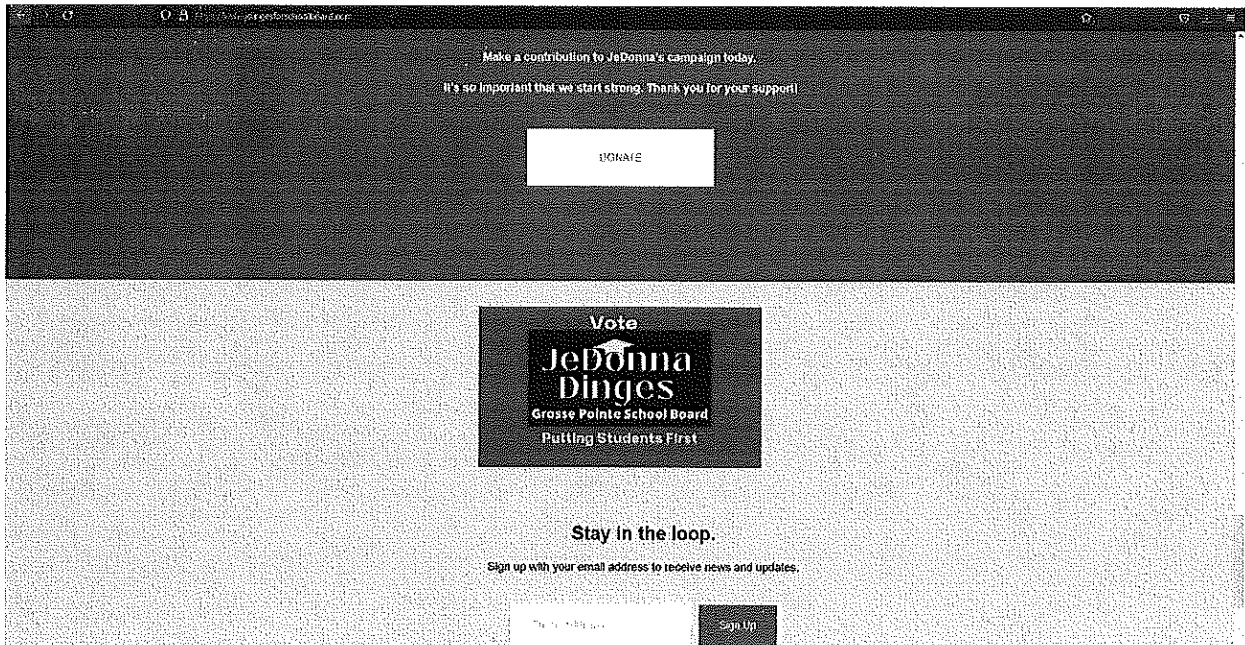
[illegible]

Make a contribution to JeDonna's campaign today.

It's so important that we start strong. Thank you for your support!

DONATE

Vote

JeDonna Dinges

Grosse Pointe School Board

Putting Students First

Stay in the loop.

Sign up with your email address to receive news and updates.

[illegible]

Sign Up